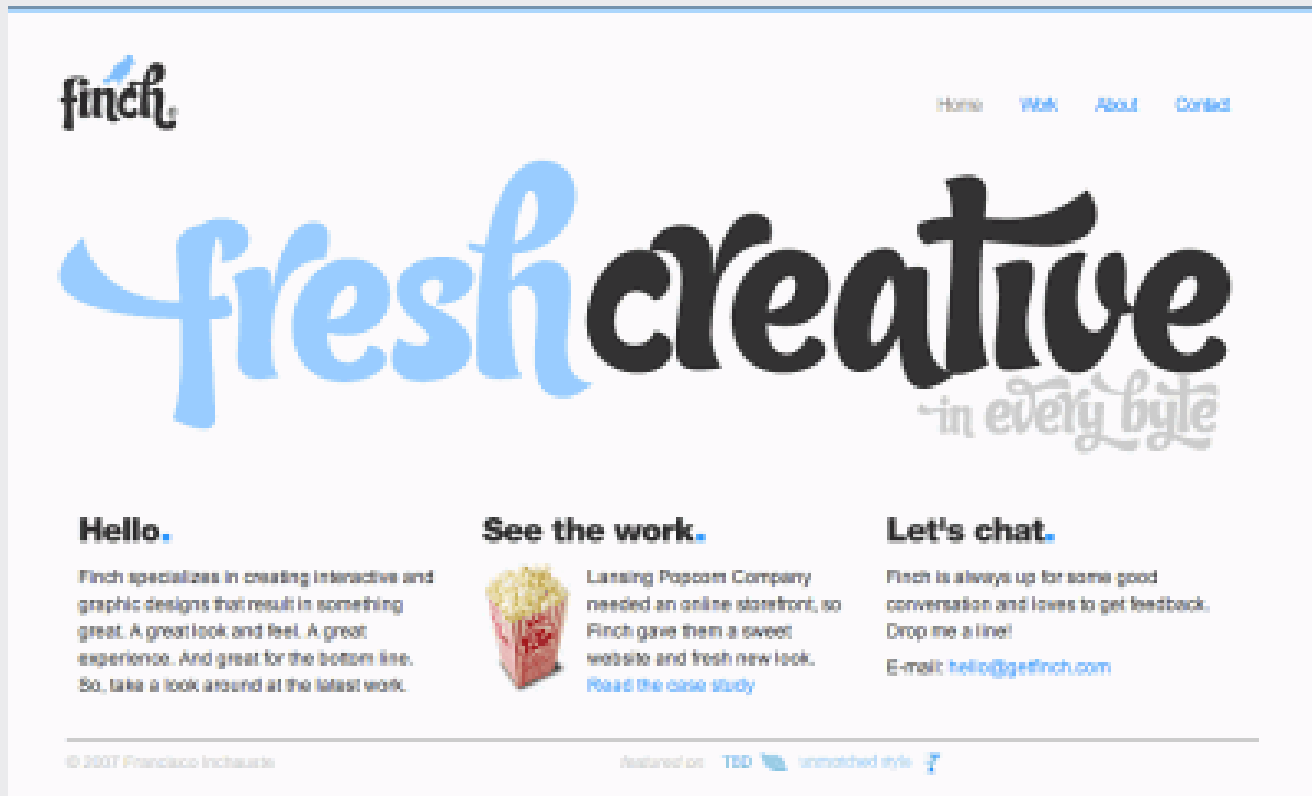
finch

Home Work About Contact

fresh creative
in every byte

Hello.

Finch specializes in creating interactive and graphic designs that result in something great. A great look and feel. A great experience. And great for the bottom line. So, take a look around at the latest work.

See the work.

Lansing Popcorn Company needed an online storefront, so Finch gave them a sweet website and fresh new look.
Read the case study

Let's chat.

Finch is always up for some good conversation and loves to get feedback. Drop me a line!

E-mail: hello@getfinch.com

© 2007 Francisco Inchauste

featured on: TBD unmatched style